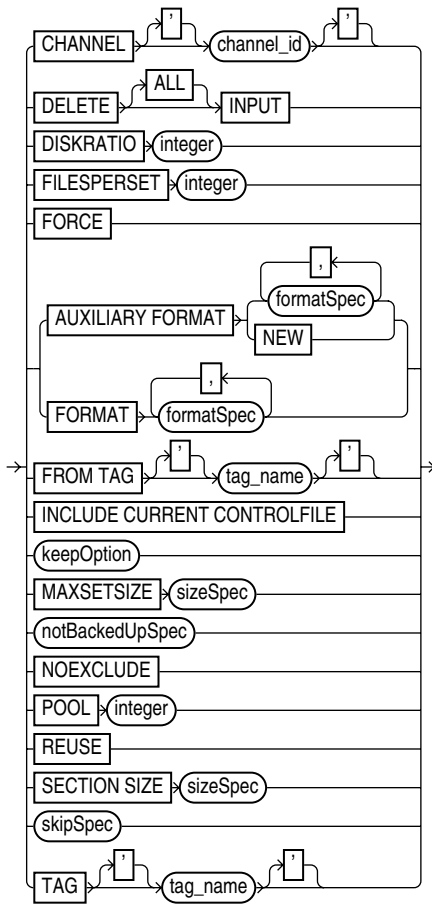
CHANNEL ' channel_id '
DELETE ALL INPUT
DISKRATIO integer
FILESPERSET integer
FORCE
AUXILIARY FORMAT , formatSpec NEW
FORMAT , formatSpec
FROM TAG ' tag_name '
INCLUDE CURRENT CONTROLFILE
keepOption
MAXSETSIZE sizeSpec
notBackedUpSpec
NOEXCLUDE
POOL integer
REUSE
SECTION SIZE sizeSpec
skipSpec
TAG ' tag_name '